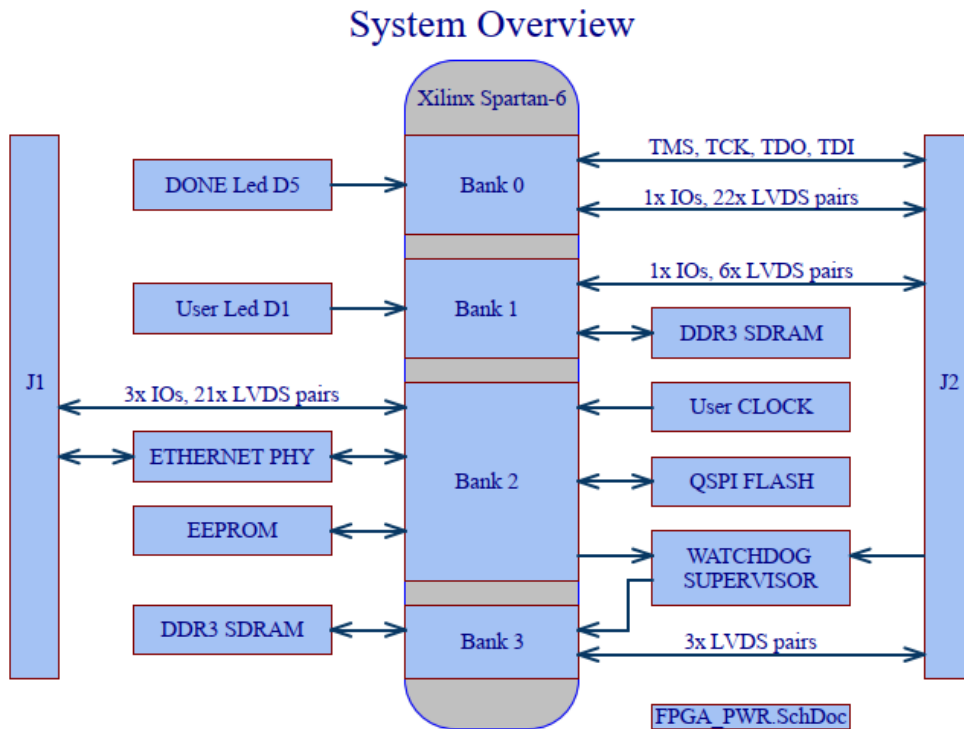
System Overview

Xilinx Spartan-6

J1

DONE Led D5

Bank 0

TMS, TCK, TDO, TDI

1x IOs, 22x LVDS pairs

User Led D1

Bank 1

1x IOs, 6x LVDS pairs

DDR3 SDRAM

3x IOs, 21x LVDS pairs

User CLOCK

ETHERNET PHY

Bank 2

QSPI FLASH

EEPROM

WATCHDOG SUPERVISOR

DDR3 SDRAM

Bank 3

3x LVDS pairs

J2

FPGA_PWR.SchDoc